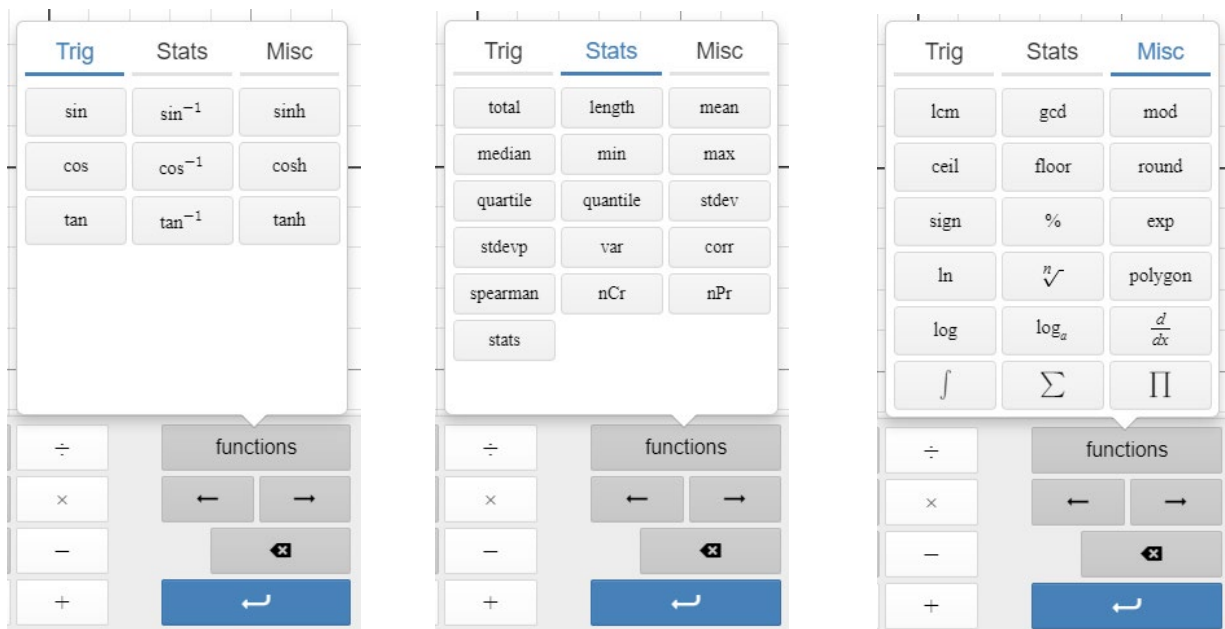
| Trig | Stats | Misc |
|---|---|---|
| sin | $\sin^{-1}$ | sinh |
| cos | $\cos^{-1}$ | cosh |
| tan | $\tan^{-1}$ | tanh |

÷ functions
× ← →
−
+

| Trig | Stats | Misc |
|---|---|---|
| total | length | mean |
| median | min | max |
| quartile | quantile | stdev |
| stdevp | var | corr |
| spearman | nCr | nPr |
| stats | | |

÷ functions
× ← →
−
+

| Trig | Stats | Misc |
|---|---|---|
| lcm | gcd | mod |
| ceil | floor | round |
| sign | % | exp |
| ln | $\sqrt[n]{}$ | polygon |
| log | $\log_a$ | $\frac{d}{dx}$ |
| $\int$ | $\sum$ | $\prod$ |

÷ functions
× ← →
−
+